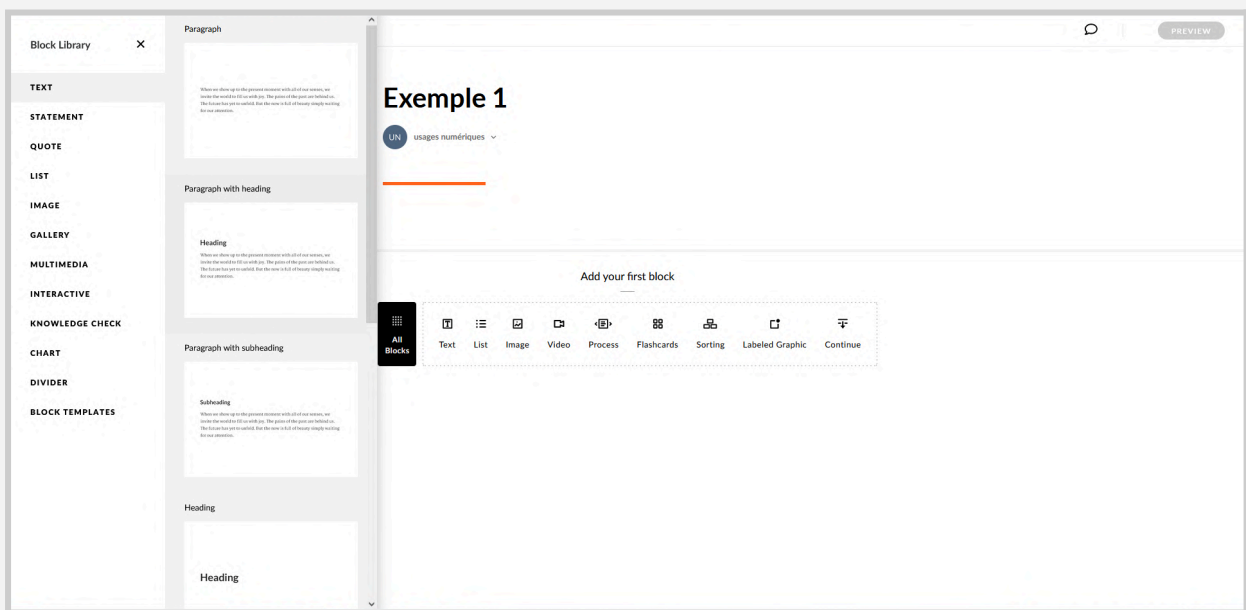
Block Library ×

TEXT
STATEMENT
QUOTE
LIST
IMAGE
GALLERY
MULTIMEDIA
INTERACTIVE
KNOWLEDGE CHECK
CHART
DIVIDER
BLOCK TEMPLATES

Paragraph

When we show up to the present moment with all of our senses, we invite the world to fill us with joy. The pains of the past are behind us. The future has yet to unfold. But the now is full of beauty simply waiting for our attention.

Paragraph with heading

Heading

When we show up to the present moment with all of our senses, we invite the world to fill us with joy. The pains of the past are behind us. The future has yet to unfold. But the now is full of beauty simply waiting for our attention.

Paragraph with subheading

Subheading

When we show up to the present moment with all of our senses, we invite the world to fill us with joy. The pains of the past are behind us. The future has yet to unfold. But the now is full of beauty simply waiting for our attention.

Heading

Heading

PREVIEW

Exemple 1

UN usages numériques

Add your first block

All Blocks
Text
List
Image
Video
Process
Flashcards
Sorting
Labeled Graphic
Continue